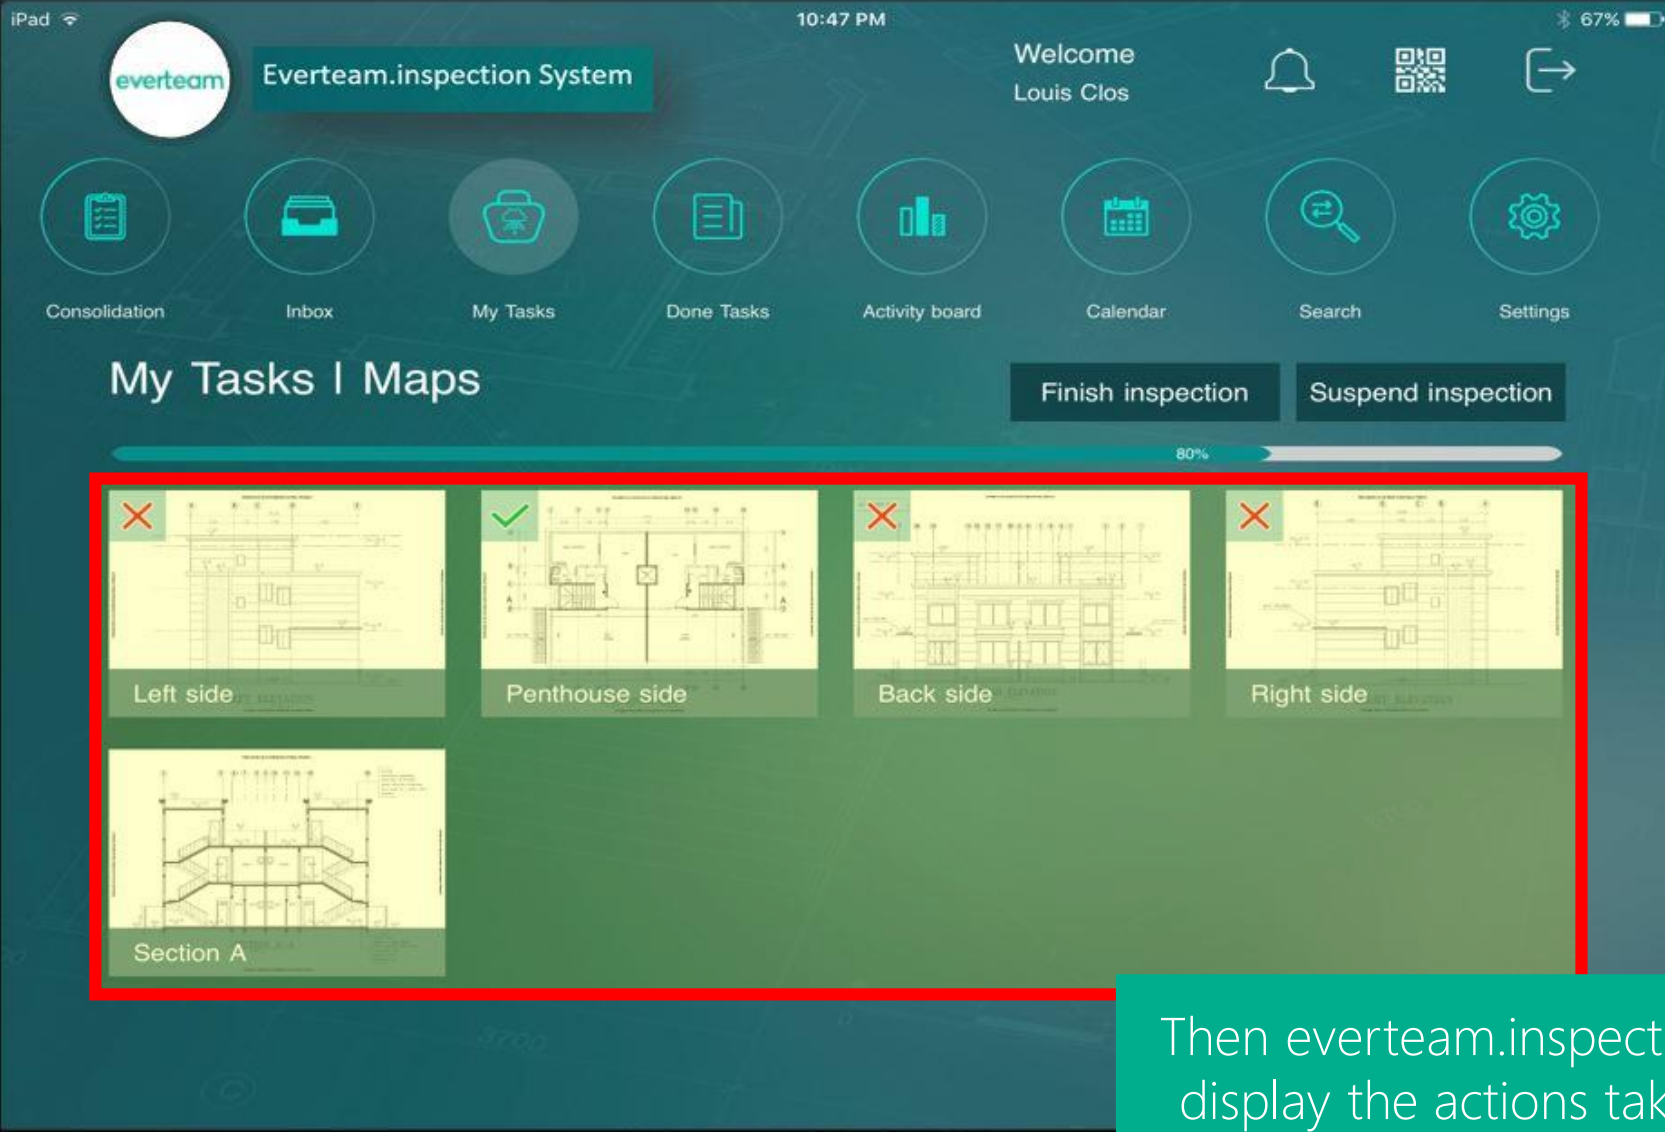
iPad
10:47 PM
67%

everteam
Everteam.inspection System
Welcome
Louis Clos

Consolidation
Inbox
My Tasks
Done Tasks
Activity board
Calendar
Search
Settings

My Tasks I Maps
Finish inspection
Suspend inspection

80%

Left side
Penthouse side
Back side
Right side
Section A

Then everteam.inspect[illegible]
display the actions tak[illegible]